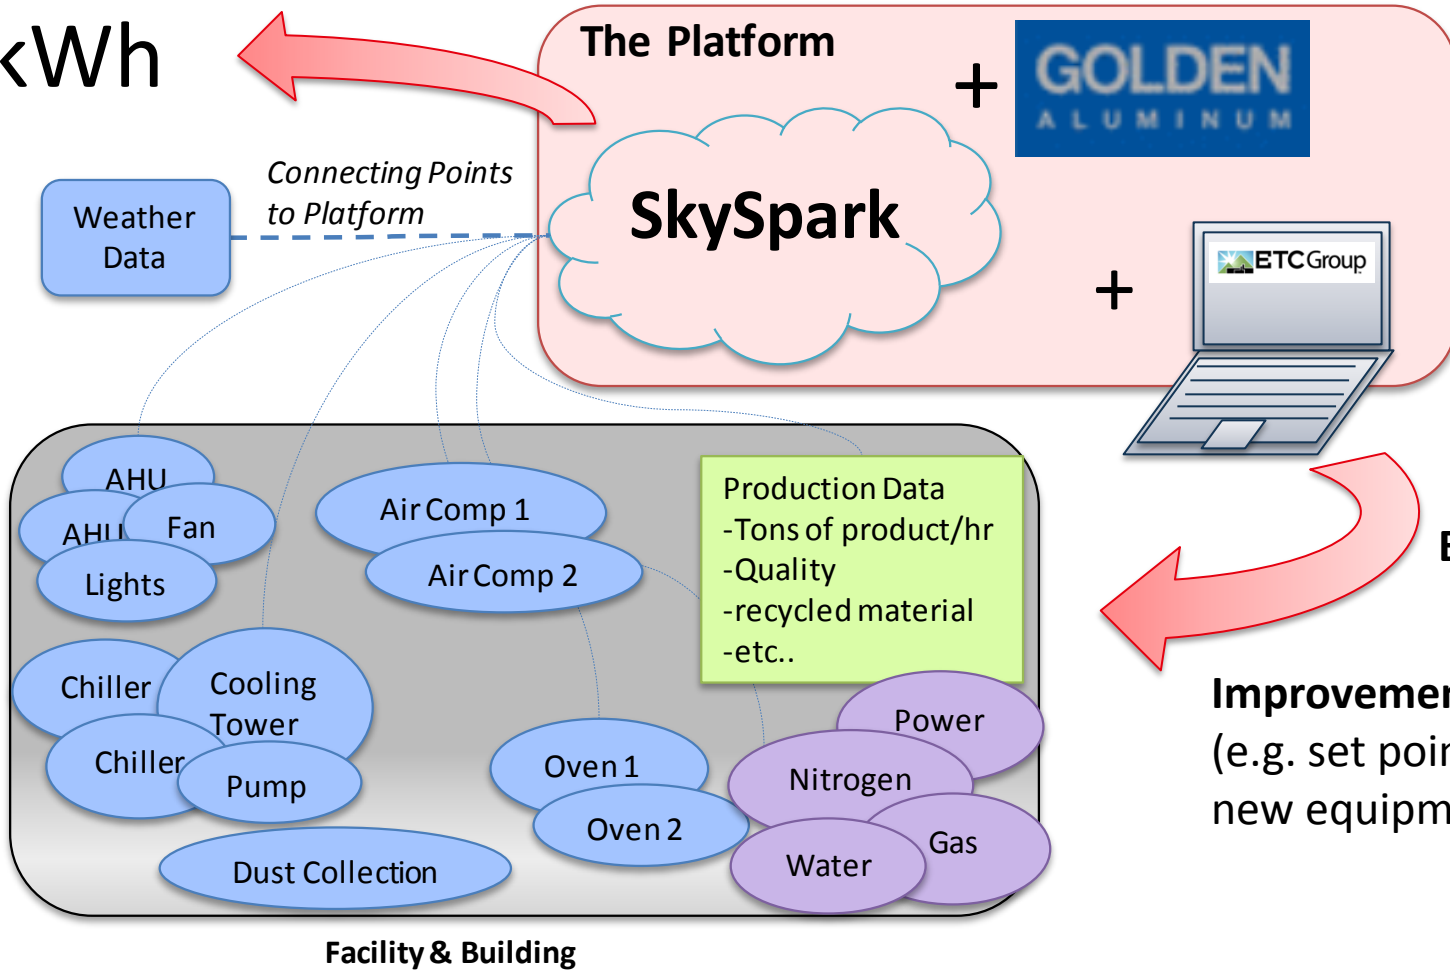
kWh

The Platform

+

GOLDEN
ALUMINUM

SkySpark

+

ETCGroup

Weather Data

Connecting Points to Platform

AHU
AHU
Fan
Lights

Air Comp 1
Air Comp 2

Production Data
-Tons of product/hr
-Quality
-recycled material
-etc..

Chiller
Cooling Tower
Chiller
Pump

Oven 1
Oven 2

Power
Nitrogen
Gas
Water

Dust Collection

Facility & Building

E

Improvemen
(e.g. set poin
new equipm